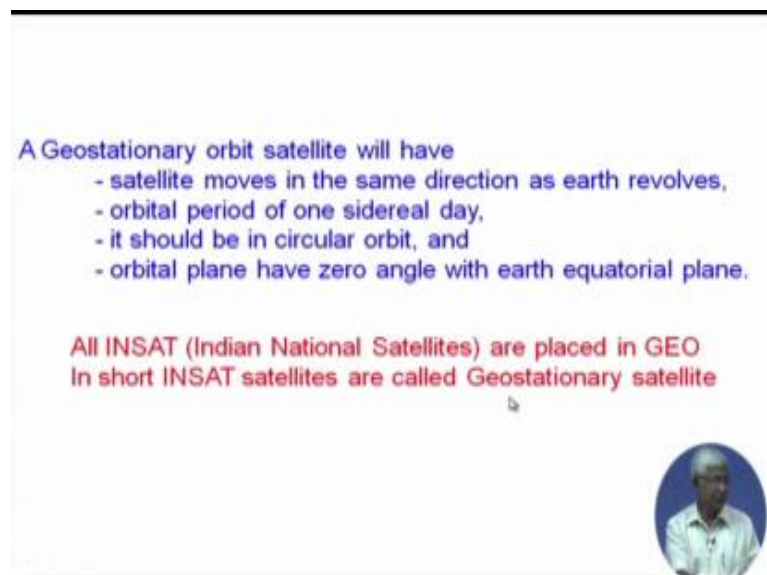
A Geostationary orbit satellite will have
- satellite moves in the same direction as earth revolves,
- orbital period of one sidereal day,
- it should be in circular orbit, and
- orbital plane have zero angle with earth equatorial plane.

All INSAT (Indian National Satellites) are placed in GEO
In short INSAT satellites are called Geostationary satellite